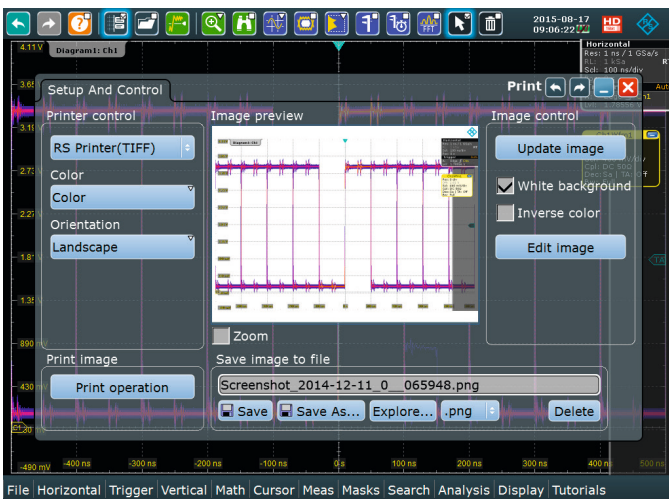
2015-08-17
09:06:22

HD

Horizontal
Res: 1 ns / 1 GSa/s
RL: 1 kSa
Scl: 100 ns/div

4.11 V

Diagram1: Ch1

3.65

3.19

2.73

1.81

1.35

890 mV

430 mV

-490 mV

Setup And Control

Print

Printer control

RS Printer(TIFF)

Color

Color

Orientation

Landscape

Image preview

Image control

Update image

White background

Inverse color

Edit image

Zoom

Print image

Print operation

Save image to file

Screenshot_2014-12-11_0__065948.png

Save

Save As...

Explore...

.png

Delete

-400 ns

-300 ns

-200 ns

-100 ns

0 s

100 ns

200 ns

300 ns

400 ns

500 ns

File Horizontal Trigger Vertical Math Cursor Meas Masks Search Analysis Display Tutorials